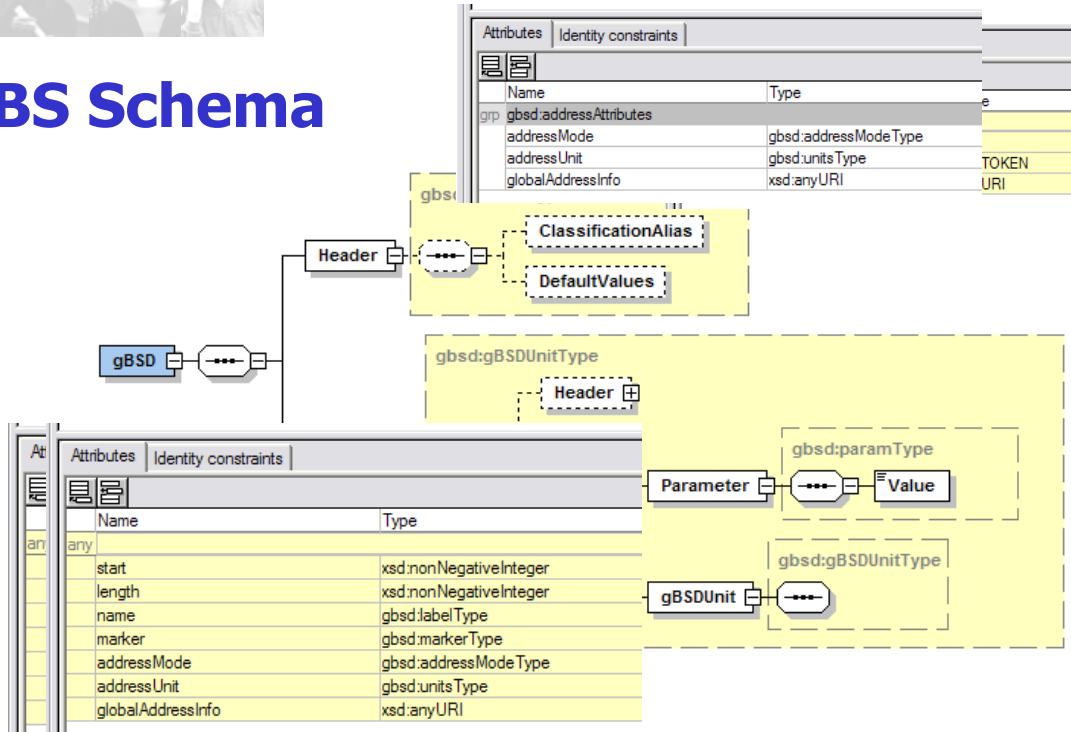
BS Schema

Attributes | Identity constraints

| | Name | Type |
|---|---|---|
| grp | gbsd:addressAttributes | |
| | addressMode | gbsd:addressModeType |
| | addressUnit | gbsd:unitsType |
| | globalAddressInfo | xsd:anyURI |

e
TOKEN
URI

gbsd
Header
ClassificationAlias
DefaultValues

gBSD

gbsd:gBSDUnitType
Header

At

Attributes | Identity constraints

| | Name | Type |
|---|---|---|
| any | | |
| | start | xsd:nonNegativeInteger |
| | length | xsd:nonNegativeInteger |
| | name | gbsd:labelType |
| | marker | gbsd:markerType |
| | addressMode | gbsd:addressModeType |
| | addressUnit | gbsd:unitsType |
| | globalAddressInfo | xsd:anyURI |

an

gbsd:paramType
Parameter
Value

gbsd:gBSDUnitType
gBSDUnit